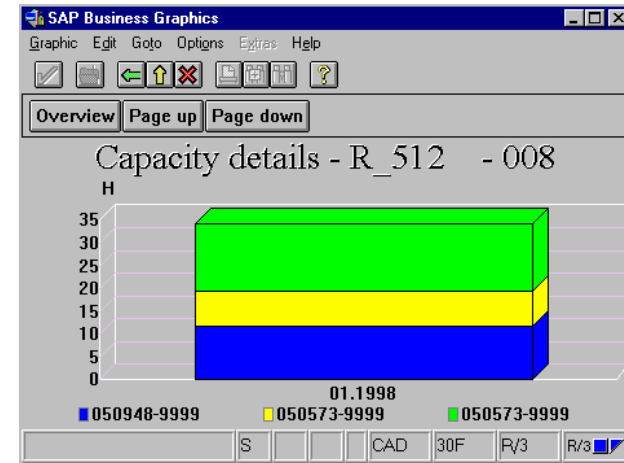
SAP Business Graphics

Graphic Edit Goto Options Extras Help

Overview Page up Page down

Capacity details - R_512 - 008

H

35
30
25
20
15
10
5
0

01.1998

050948-9999 050573-9999 050573-9999

S CAD 30F R/3 R/3